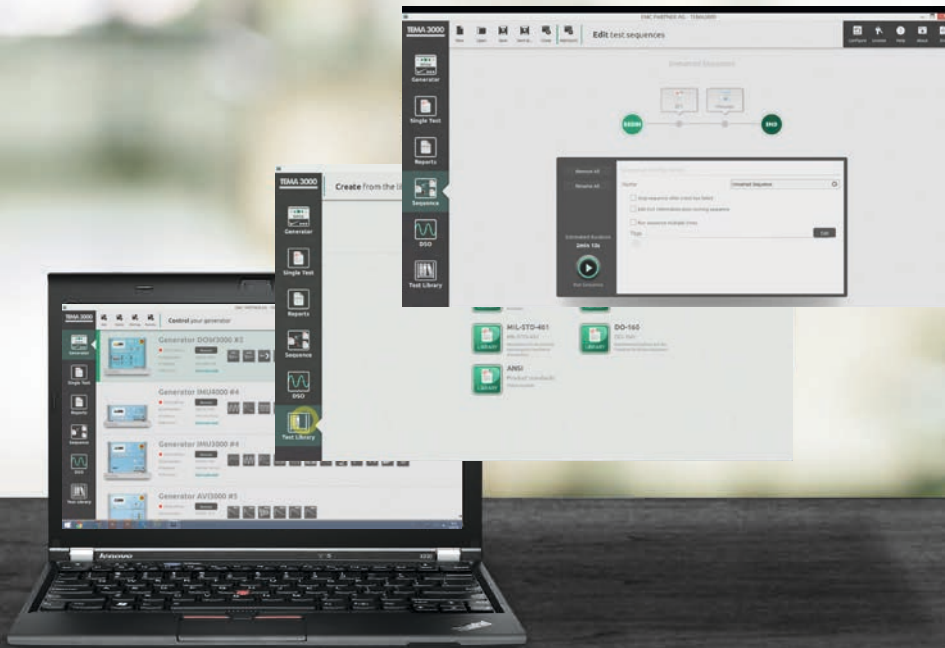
TEMA 3000
Edit test sequences
Configure Licenses Help About
Generator
Single Test
Reports
Sequence
DSO
Test Library
BEGIN
END
Name
Unnamed Sequence
Estimated duration
2min 13s
Run Sequence
Edit
TEMA 3000
Create from the li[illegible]
Generator
Single Test
Reports
Sequence
DSO
Test Library
MIL-STD-461
Library
DO-160
Library
ANSI
Library
Product standards
TEMA 3000
Control your generator
Generator
Single Test
Reports
Sequence
DSO
Test Library
Generator DOW3000 #2
Generator IMU4000 #4
Generator IMU3000 #4
Generator AVI3000 #1
Lenovo